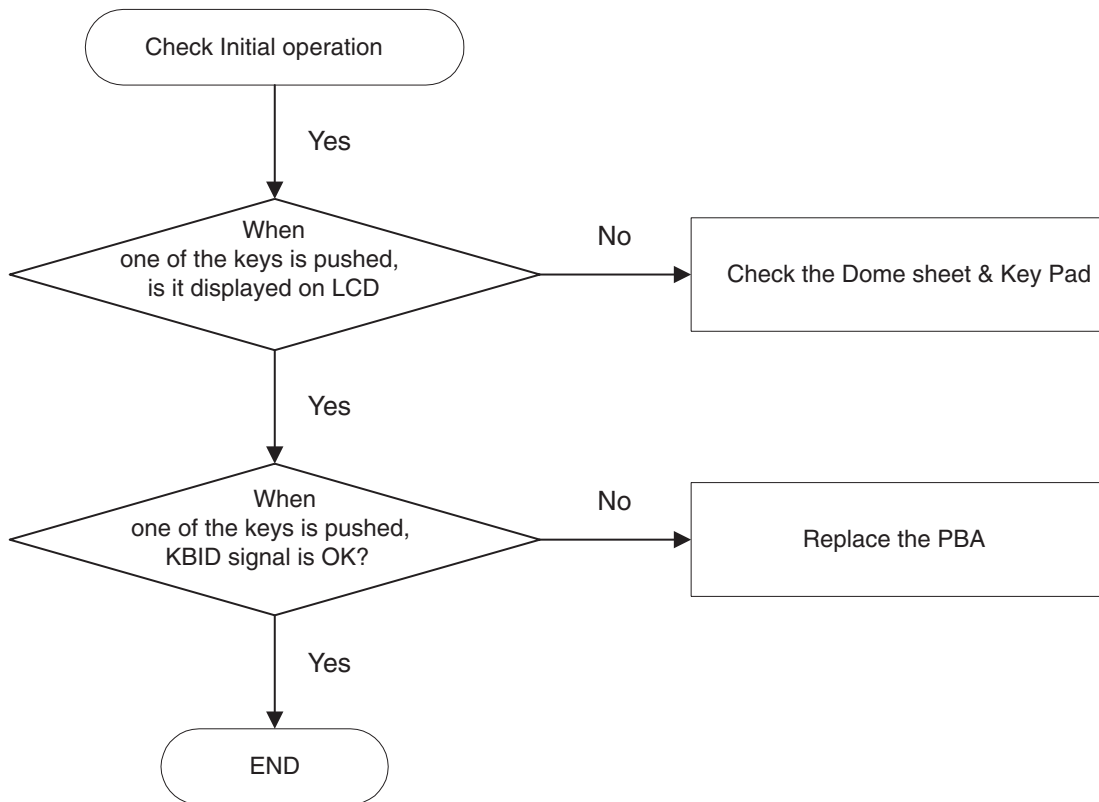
Check Initial operation

Yes

When one of the keys is pushed, is it displayed on LCD

No

Check the Dome sheet & Key Pad

Yes

When one of the keys is pushed, KBID signal is OK?

No

Replace the PBA

Yes

END